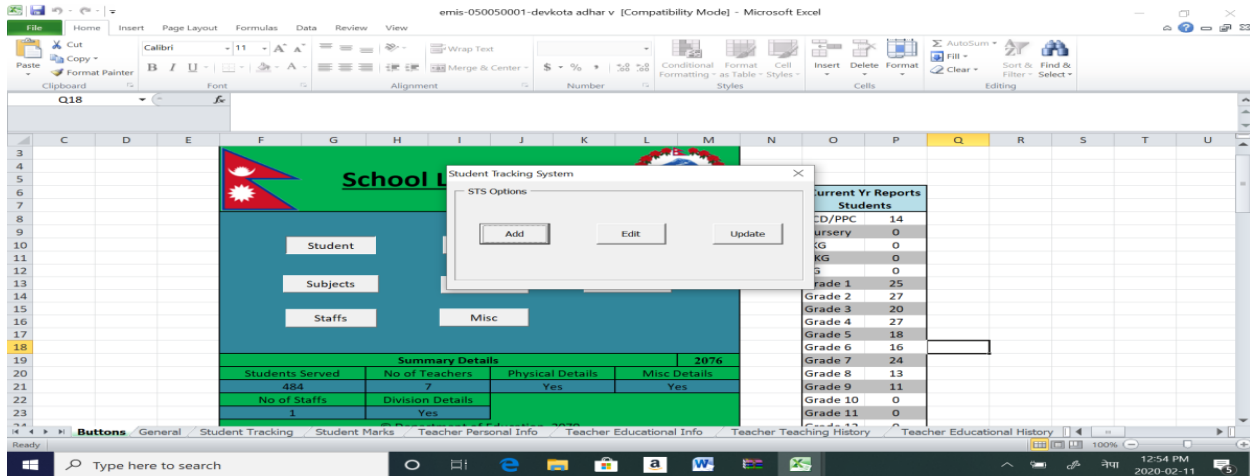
emis-050050001-devkota adhar v [Compatibility Mode] - Microsoft Excel

File Home Insert Page Layout Formulas Data Review View

Cut Copy Format Painter Paste Clipboard
Calibri 11 Font
Wrap Text Merge & Center Alignment
$ % Number
Conditional Formatting Format as Table Cell Styles Styles
Insert Delete Format Cells
AutoSum Fill Clear Sort & Filter Find & Select Editing

Q18 $f_x$

C D E F G H I J K L M N O P Q R S T U

School L

Student
Subjects
Staffs
Misc

Student Tracking System
STS Options
Add Edit Update

Current Yr Reports Students

| | |
|---|---|
| CD/PPC | 14 |
| ursery | 0 |
| KG | 0 |
| KG | 0 |
| G | 0 |
| rade 1 | 25 |
| Grade 2 | 27 |
| Grade 3 | 20 |
| Grade 4 | 27 |
| Grade 5 | 18 |
| Grade 6 | 16 |
| Grade 7 | 24 |
| Grade 8 | 13 |
| Grade 9 | 11 |
| Grade 10 | 0 |
| Grade 11 | 0 |

Summary Details 2076

| Students Served | No of Teachers | Physical Details | Misc Details |
|---|---|---|---|
| 484 | 7 | Yes | Yes |
| No of Staffs | Division Details | | |
| 1 | Yes | | |

Buttons General Student Tracking Student Marks Teacher Personal Info Teacher Educational Info Teacher Teaching History Teacher Educational History

Ready 100%

Type here to search
12:54 PM 2020-02-11 नेपा 5